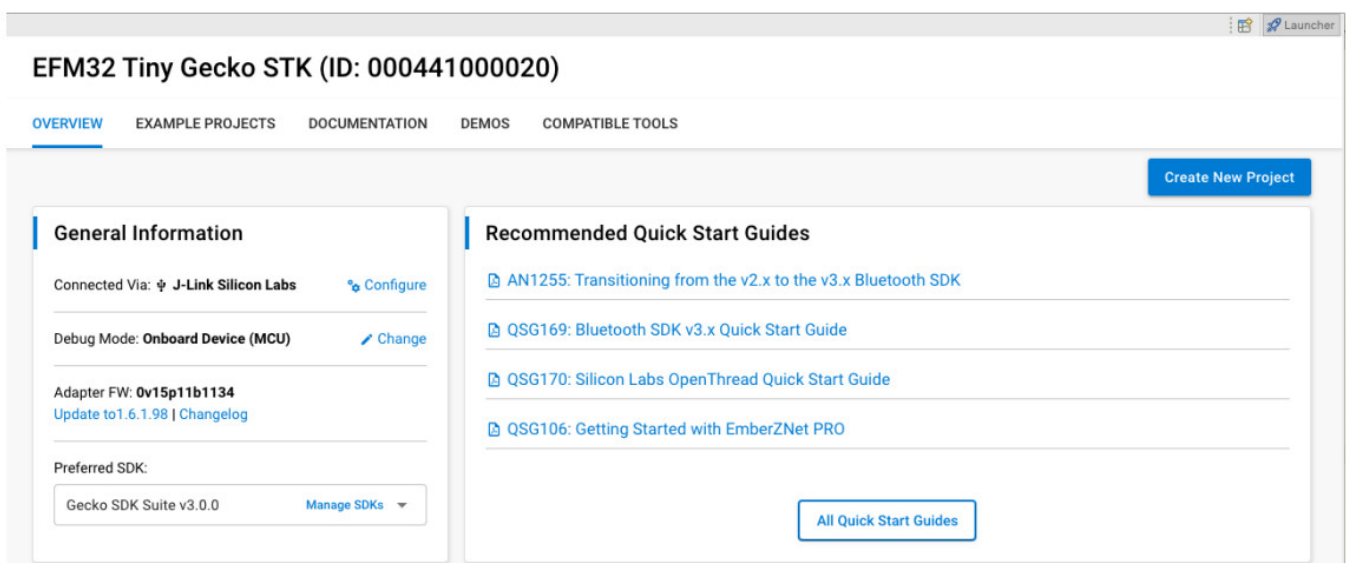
Launcher

EFM32 Tiny Gecko STK (ID: 000441000020)

OVERVIEW EXAMPLE PROJECTS DOCUMENTATION DEMOS COMPATIBLE TOOLS

Create New Project

General Information

Connected Via: J-Link Silicon Labs Configure

Debug Mode: Onboard Device (MCU) Change

Adapter FW: 0v15p11b1134
Update to1.6.1.98 | Changelog

Preferred SDK:

Gecko SDK Suite v3.0.0 Manage SDKs

Recommended Quick Start Guides

AN1255: Transitioning from the v2.x to the v3.x Bluetooth SDK

QSG169: Bluetooth SDK v3.x Quick Start Guide

QSG170: Silicon Labs OpenThread Quick Start Guide

QSG106: Getting Started with EmberZNet PRO

All Quick Start Guides